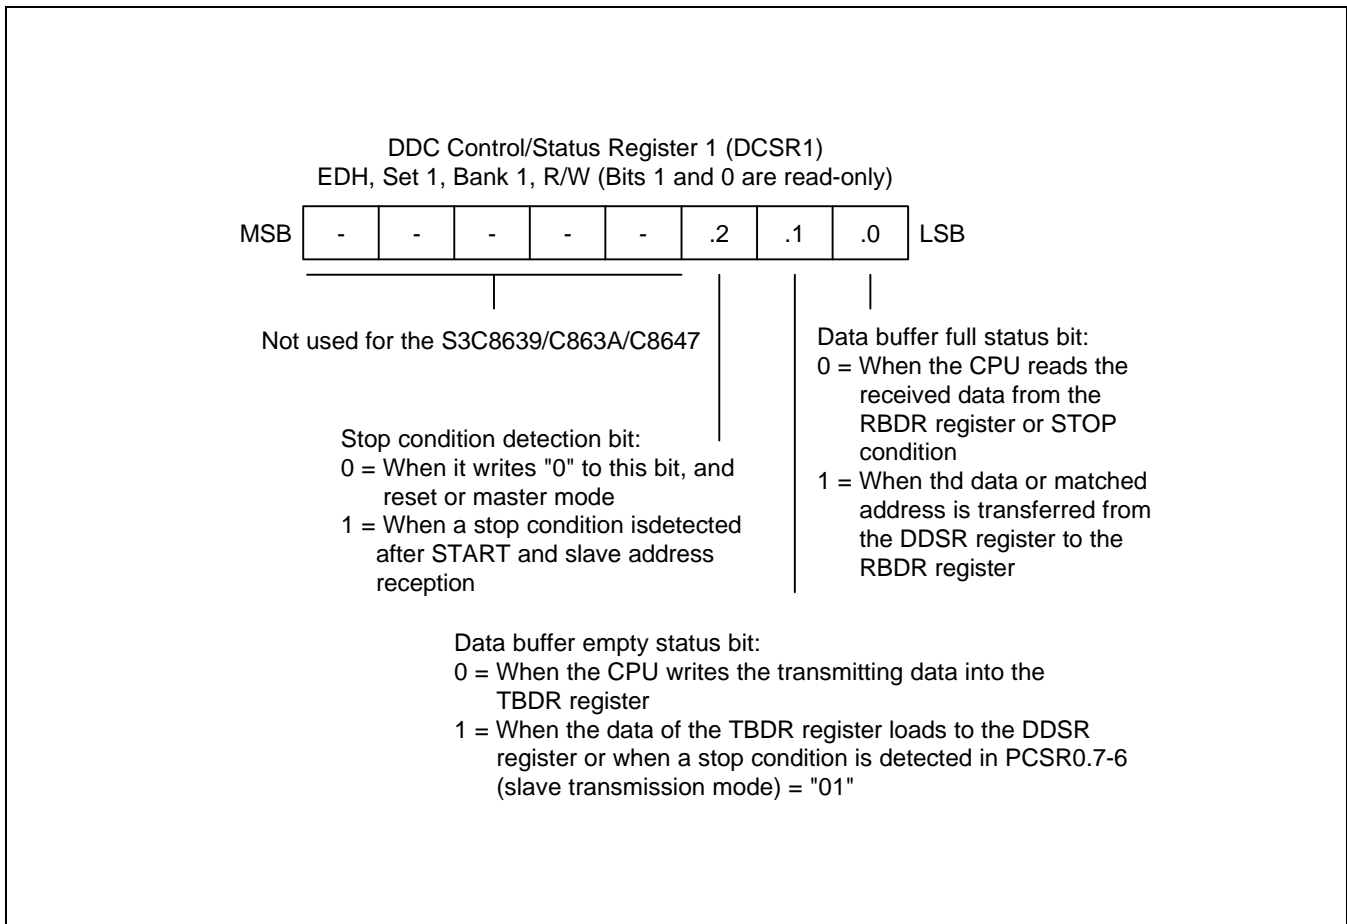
DDC Control/Status Register 1 (DCSR1)
EDH, Set 1, Bank 1, R/W (Bits 1 and 0 are read-only)

| MSB | - | - | - | - | - | .2 | .1 | .0 | LSB |
|---|---|---|---|---|---|---|---|---|---|

Not used for the S3C8639/C863A/C8647

Data buffer full status bit:
0 = When the CPU reads the received data from the RBDR register or STOP condition
1 = When thd data or matched address is transferred from the DDSR register to the RBDR register

Stop condition detection bit:
0 = When it writes "0" to this bit, and reset or master mode
1 = When a stop condition isdetected after START and slave address reception

Data buffer empty status bit:
0 = When the CPU writes the transmitting data into the TBDR register
1 = When the data of the TBDR register loads to the DDSR register or when a stop condition is detected in PCSR0.7-6 (slave transmission mode) = "01"